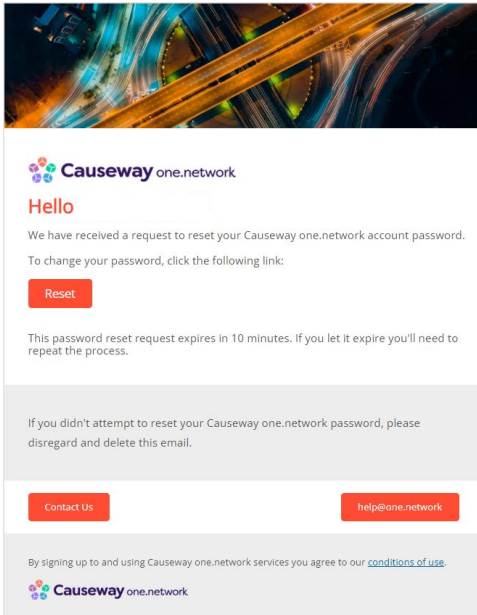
Causeway one.network

Hello

We have received a request to reset your Causeway one.network account password.

To change your password, click the following link:

Reset

This password reset request expires in 10 minutes. If you let it expire you'll need to repeat the process.

If you didn't attempt to reset your Causeway one.network password, please disregard and delete this email.

Contact Us

help@one.network

By signing up to and using Causeway one.network services you agree to our conditions of use.

Causeway one.network